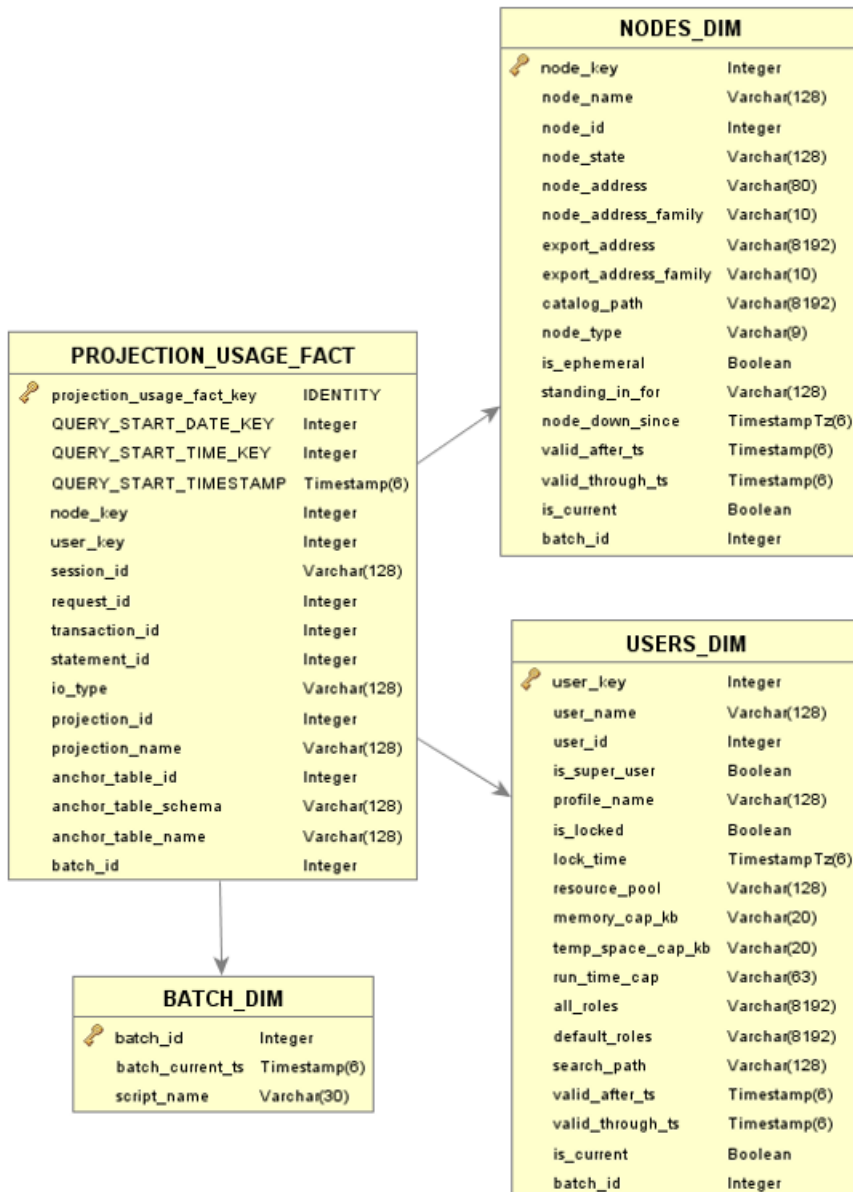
NODES_DIM

| | |
|---|---|
| node_key | Integer |
| node_name | Varchar(128) |
| node_id | Integer |
| node_state | Varchar(128) |
| node_address | Varchar(80) |
| node_address_family | Varchar(10) |
| export_address | Varchar(8192) |
| export_address_family | Varchar(10) |
| catalog_path | Varchar(8192) |
| node_type | Varchar(9) |
| is_ephemeral | Boolean |
| standing_in_for | Varchar(128) |
| node_down_since | TimestampTz(6) |
| valid_after_ts | Timestamp(6) |
| valid_through_ts | Timestamp(6) |
| is_current | Boolean |
| batch_id | Integer |

PROJECTION_USAGE_FACT

| | |
|---|---|
| projection_usage_fact_key | IDENTITY |
| QUERY_START_DATE_KEY | Integer |
| QUERY_START_TIME_KEY | Integer |
| QUERY_START_TIMESTAMP | Timestamp(6) |
| node_key | Integer |
| user_key | Integer |
| session_id | Varchar(128) |
| request_id | Integer |
| transaction_id | Integer |
| statement_id | Integer |
| io_type | Varchar(128) |
| projection_id | Integer |
| projection_name | Varchar(128) |
| anchor_table_id | Integer |
| anchor_table_schema | Varchar(128) |
| anchor_table_name | Varchar(128) |
| batch_id | Integer |

USERS_DIM

| | |
|---|---|
| user_key | Integer |
| user_name | Varchar(128) |
| user_id | Integer |
| is_super_user | Boolean |
| profile_name | Varchar(128) |
| is_locked | Boolean |
| lock_time | TimestampTz(6) |
| resource_pool | Varchar(128) |
| memory_cap_kb | Varchar(20) |
| temp_space_cap_kb | Varchar(20) |
| run_time_cap | Varchar(63) |
| all_roles | Varchar(8192) |
| default_roles | Varchar(8192) |
| search_path | Varchar(128) |
| valid_after_ts | Timestamp(6) |
| valid_through_ts | Timestamp(6) |
| is_current | Boolean |
| batch_id | Integer |

BATCH_DIM

| | |
|---|---|
| batch_id | Integer |
| batch_current_ts | Timestamp(6) |
| script_name | Varchar(30) |